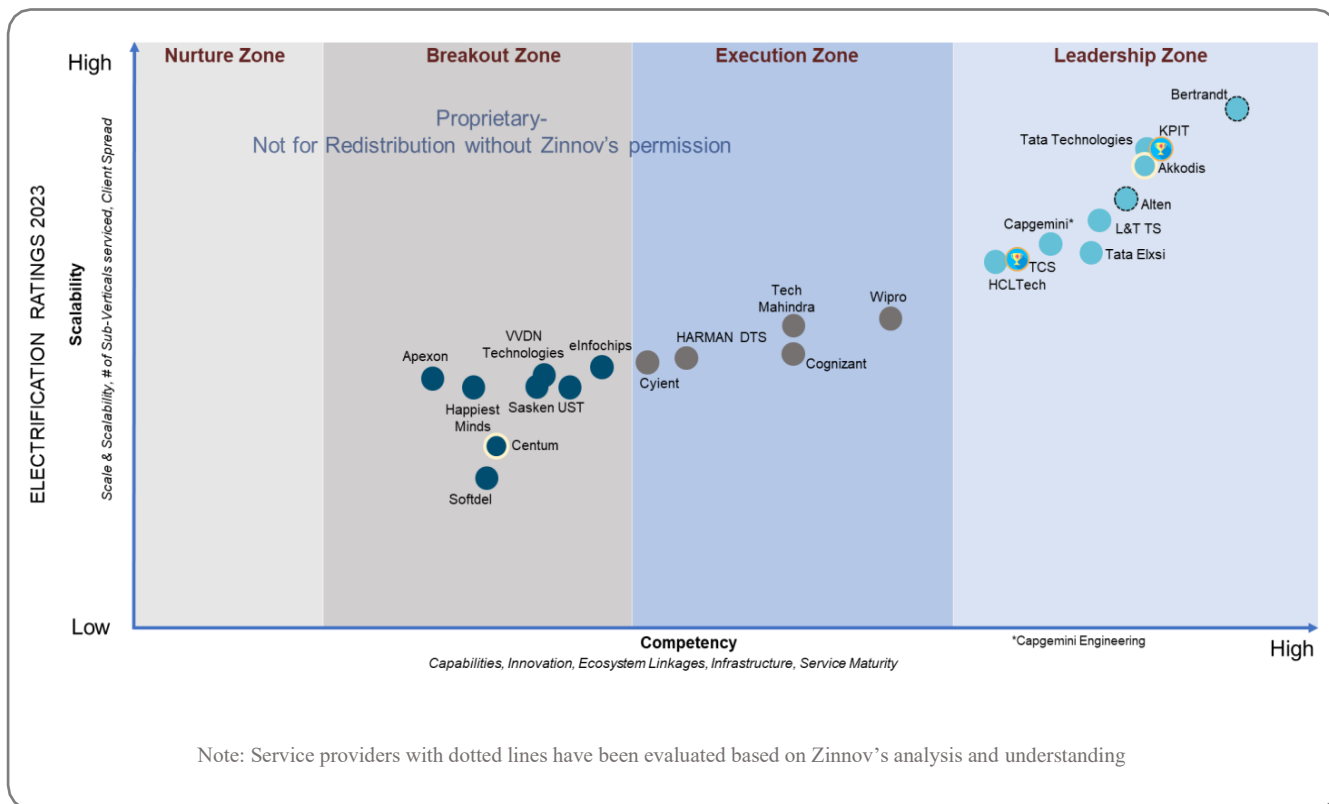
ELECTRIFICATION RATINGS 2023

Scalability
Scale & Scalability, # of Sub-Verticals serviced, Client Spread

High

Low

Nurture Zone

Breakout Zone

Execution Zone

Leadership Zone

Proprietary-
Not for Redistribution without Zinnov's permission

Bertrandt
Tata Technologies
KPIT
Akkodis
Alten
Capgemini*
L&T TS
Tata Elxsi
TCS
HCLTech

Tech Mahindra
Wipro
HARMAN DTS
Cognizant
Cyient

Apexon
VVDN Technologies
eInfochips
Happiest Minds
Sasken
UST
Centum
Softdel

Competency
Capabilities, Innovation, Ecosystem Linkages, Infrastructure, Service Maturity

*Capgemini Engineering

High

Note: Service providers with dotted lines have been evaluated based on Zinnov's analysis and understanding